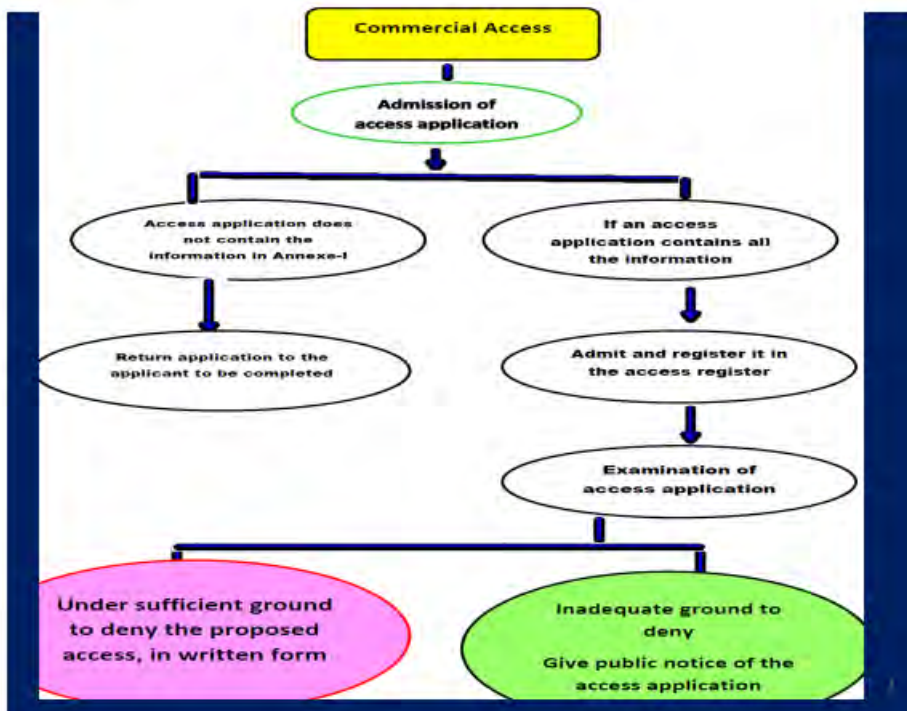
Commercial Access

Admission of access application

Access application does not contain the information in Annexe-I

If an access application contains all the information

Return application to the applicant to be completed

Admit and register it in the access register

Examination of access application

Under sufficient ground to deny the proposed access, in written form

Inadequate ground to deny

Give public notice of the access application